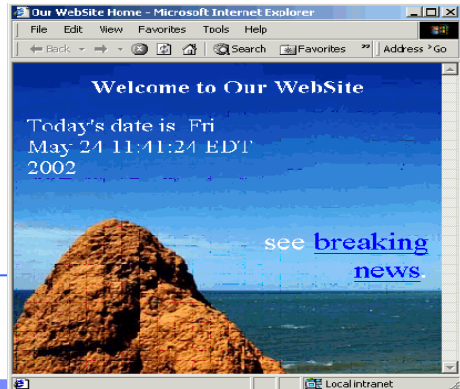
Our WebSite Home - Microsoft Internet Explorer

File Edit View Favorites Tools Help

Back Search Favorites Address Go

Welcome to Our WebSite

Today's date is Fri May 24 11:41:24 EDT 2002

see breaking news.

Local intranet